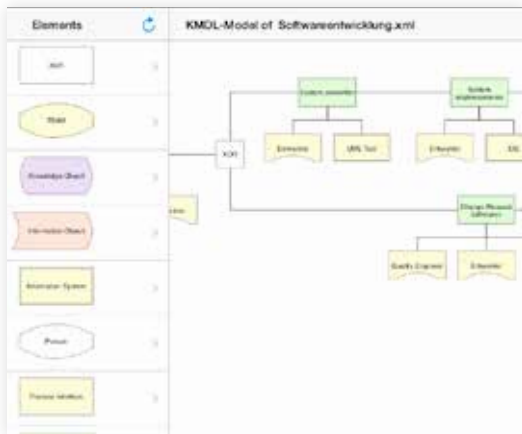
Elements

KMDL-Model of Softwareentwicklung.xml

Join

Shape

Knowledge Object

Information Object

Information System

Person

Process Interface

XOR

System entwerfen

System implementieren

Entwickler

UML Tool

Entwickler

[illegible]

Change Request (offenen)

Quality Engineer

Entwickler